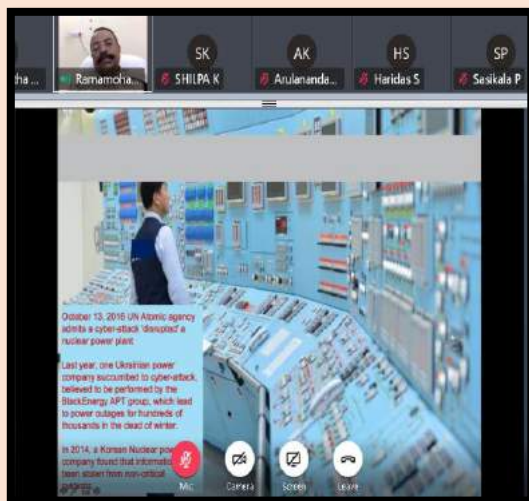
tha...

Ramamoha...

SK
SHILPA K

AK
Arulananda...

HS
Haridas S

SP
Sasikala P

October 13, 2016 UN Atomic agency admits a cyber-attack 'disrupted' a nuclear power plant

Last year, one Ukrainian power company succumbed to cyber-attack, believed to be performed by the BlackEnergy APT group, which lead to power outages for hundreds of thousands in the dead of winter.

In 2014, a Korean Nuclear po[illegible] company found that informatio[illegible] been stolen from non-critical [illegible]

Mic

Camera

Screen

Leave